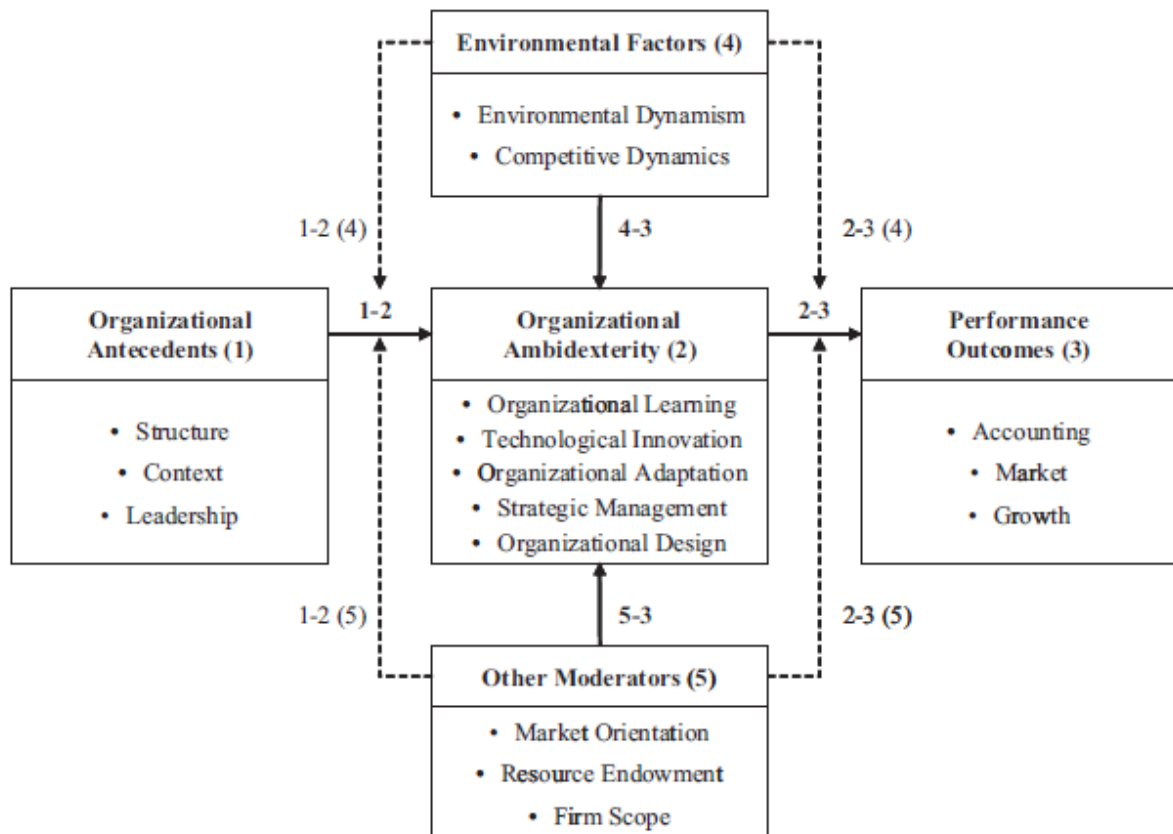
Environmental Factors (4)

• Environmental Dynamism
• Competitive Dynamics

1-2 (4)

4-3

2-3 (4)

Organizational Antecedents (1)

• Structure
• Context
• Leadership

1-2

Organizational Ambidexterity (2)

• Organizational Learning
• Technological Innovation
• Organizational Adaptation
• Strategic Management
• Organizational Design

2-3

Performance Outcomes (3)

• Accounting
• Market
• Growth

1-2 (5)

5-3

2-3 (5)

Other Moderators (5)

• Market Orientation
• Resource Endowment
• Firm Scope